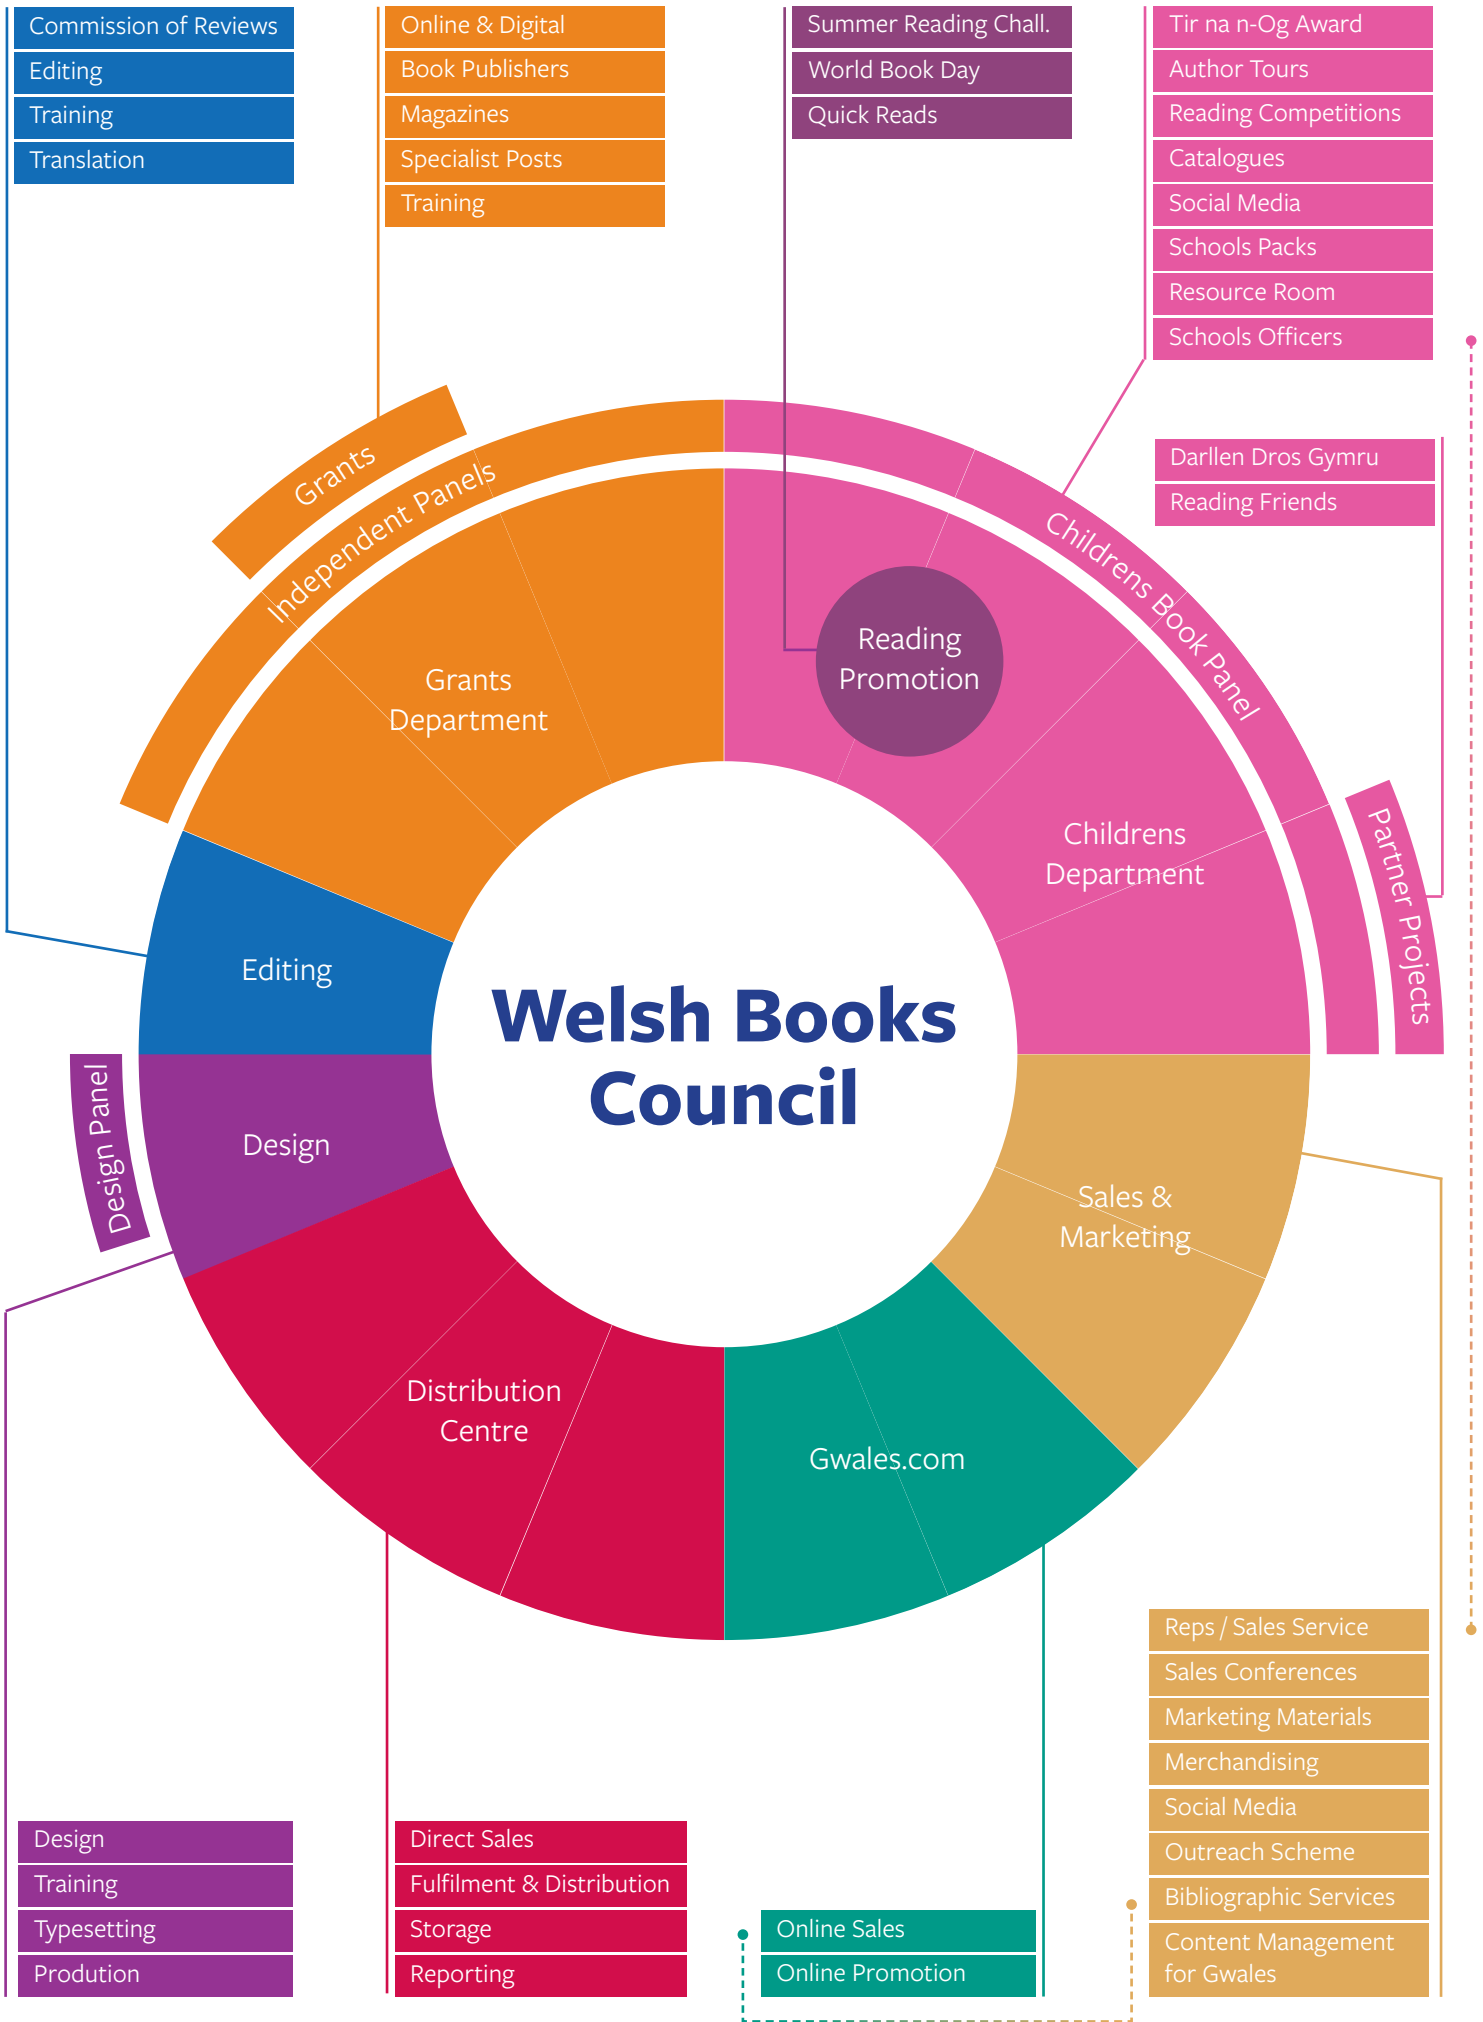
Commission of Reviews
Editing
Training
Translation

Online & Digital
Book Publishers
Magazines
Specialist Posts
Training

Summer Reading Chall.
World Book Day
Quick Reads

Tir na n-Og Award
Author Tours
Reading Competitions
Catalogues
Social Media
Schools Packs
Resource Room
Schools Officers

Darllen Dros Gymru
Reading Friends

Grants
Independent Panels
Grants Department

Reading Promotion
Childrens Book Panel
Childrens Department
Partner Projects

Editing
Welsh Books Council
Design Panel
Design

Sales & Marketing
Distribution Centre
Gwales.com

Reps / Sales Service
Sales Conferences
Marketing Materials
Merchandising
Social Media
Outreach Scheme
Bibliographic Services
Content Management for Gwales

Design
Training
Typesetting
Prodution

Direct Sales
Fulfilment & Distribution
Storage
Reporting

Online Sales
Online Promotion